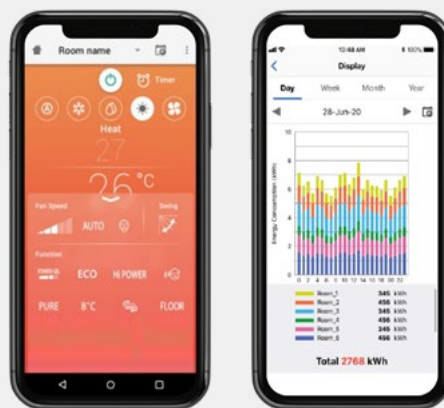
Room name

Timer

Heat

27

26 °C

Fan Speed

AUTO

Swing

Function

ECO

HI POWER

PURE

8°C

FLOOR

10:48 AM

100%

Display

Day

Week

Month

Year

28-Jun-20

Energy Consumption (kWh)

10

9

8

7

6

5

4

3

2

1

0

0 2 4 6 8 10 12 14 16 18 20 22

| | |
|---|---|
| Room_1 | 345 kWh |
| Room_2 | 456 kWh |
| Room_3 | 345 kWh |
| Room_4 | 456 kWh |
| Room_5 | 345 kWh |
| Room_6 | 456 kWh |

Total 2768 kWh